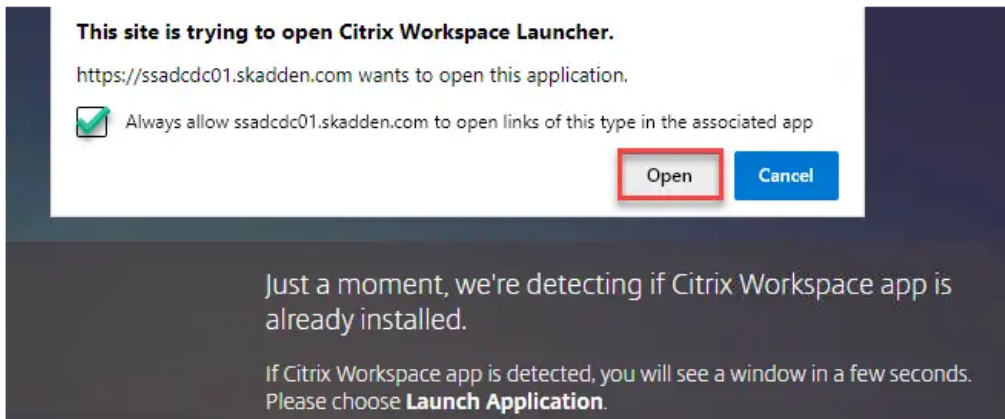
This site is trying to open Citrix Workspace Launcher.

https://ssadcdc01.skadden.com wants to open this application.

Always allow ssadcdc01.skadden.com to open links of this type in the associated app

Open

Cancel

Just a moment, we're detecting if Citrix Workspace app is already installed.

If Citrix Workspace app is detected, you will see a window in a few seconds. Please choose **Launch Application**.